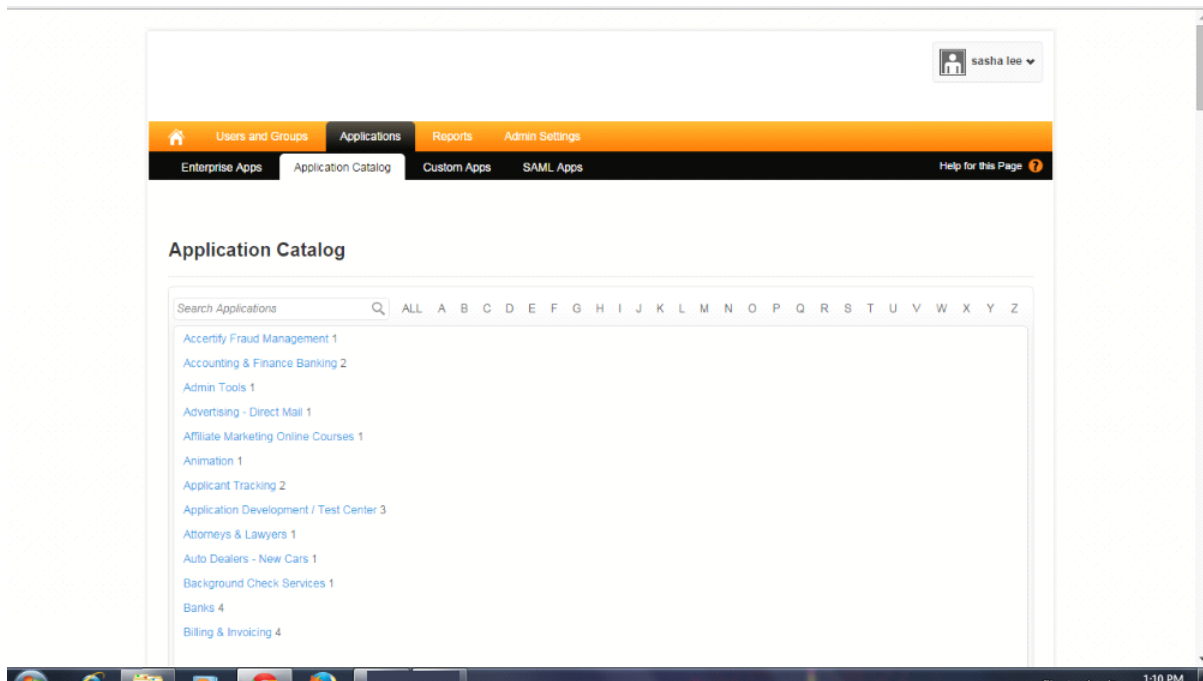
sasha lee

Users and Groups Applications Reports Admin Settings

Enterprise Apps Application Catalog Custom Apps SAML Apps

Help for this Page

Application Catalog

Search Applications

ALL A B C D E F G H I J K L M N O P Q R S T U V W X Y Z

Accertify Fraud Management 1
Accounting & Finance Banking 2
Admin Tools 1
Advertising - Direct Mail 1
Affiliate Marketing Online Courses 1
Animation 1
Applicant Tracking 2
Application Development / Test Center 3
Attorneys & Lawyers 1
Auto Dealers - New Cars 1
Background Check Services 1
Banks 4
Billing & Invoicing 4

1:10 PM